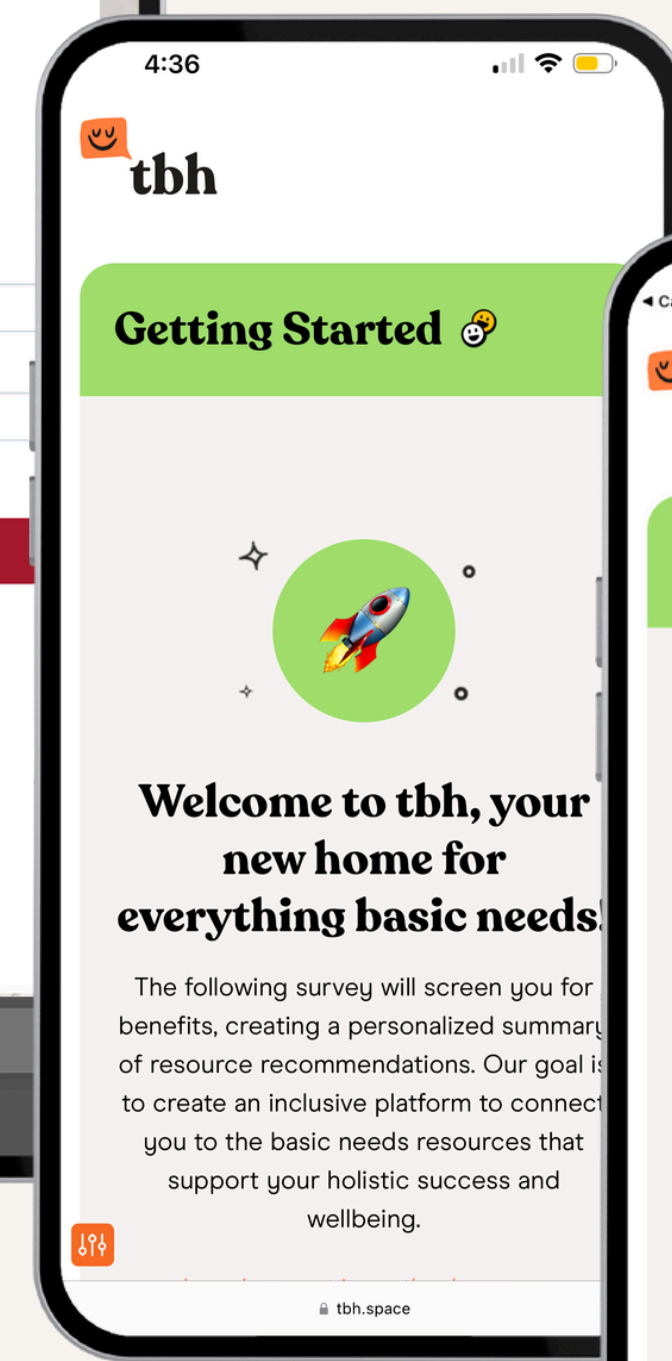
4:36

tbh

Getting Started

Welcome to tbh, your new home for everything basic needs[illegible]

The following survey will screen you for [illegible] benefits, creating a personalized summar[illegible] of resource recommendations. Our goal i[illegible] to create an inclusive platform to connec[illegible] you to the basic needs resources that support your holistic success and wellbeing.

tbh.space

◂ Ca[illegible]